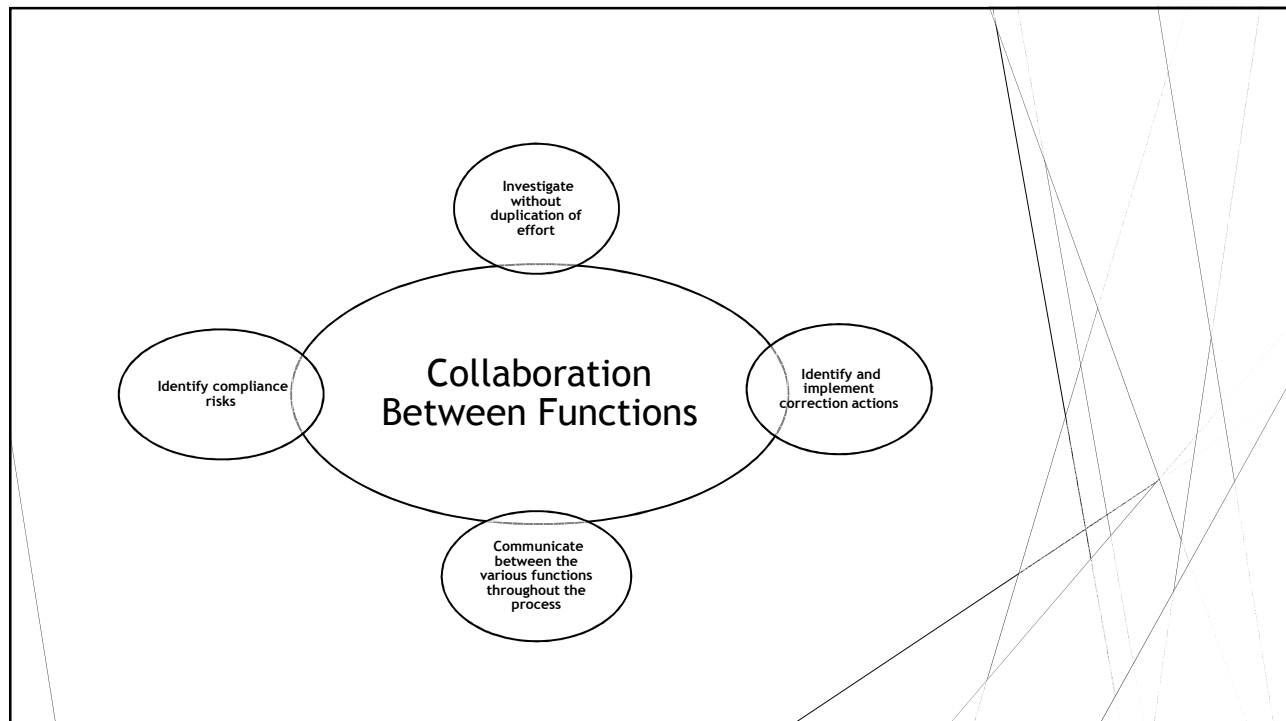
Investigate without duplication of effort

Identify compliance risks

Collaboration Between Functions

Identify and implement correction actions

Communicate between the various functions throughout the process